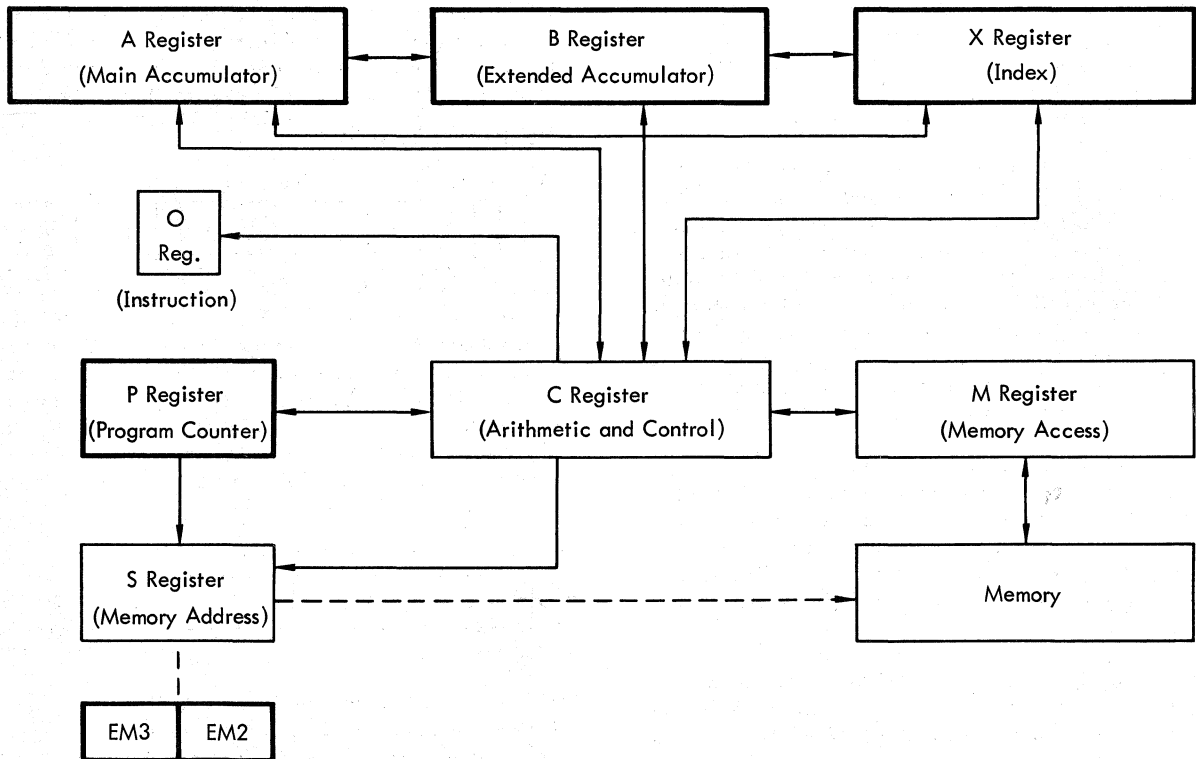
A Register
(Main Accumulator)

B Register
(Extended Accumulator)

X Register
(Index)

O
Reg.
(Instruction)

P Register
(Program Counter)

C Register
(Arithmetic and Control)

M Register
(Memory Access)

S Register
(Memory Address)

Memory

EM3 EM2